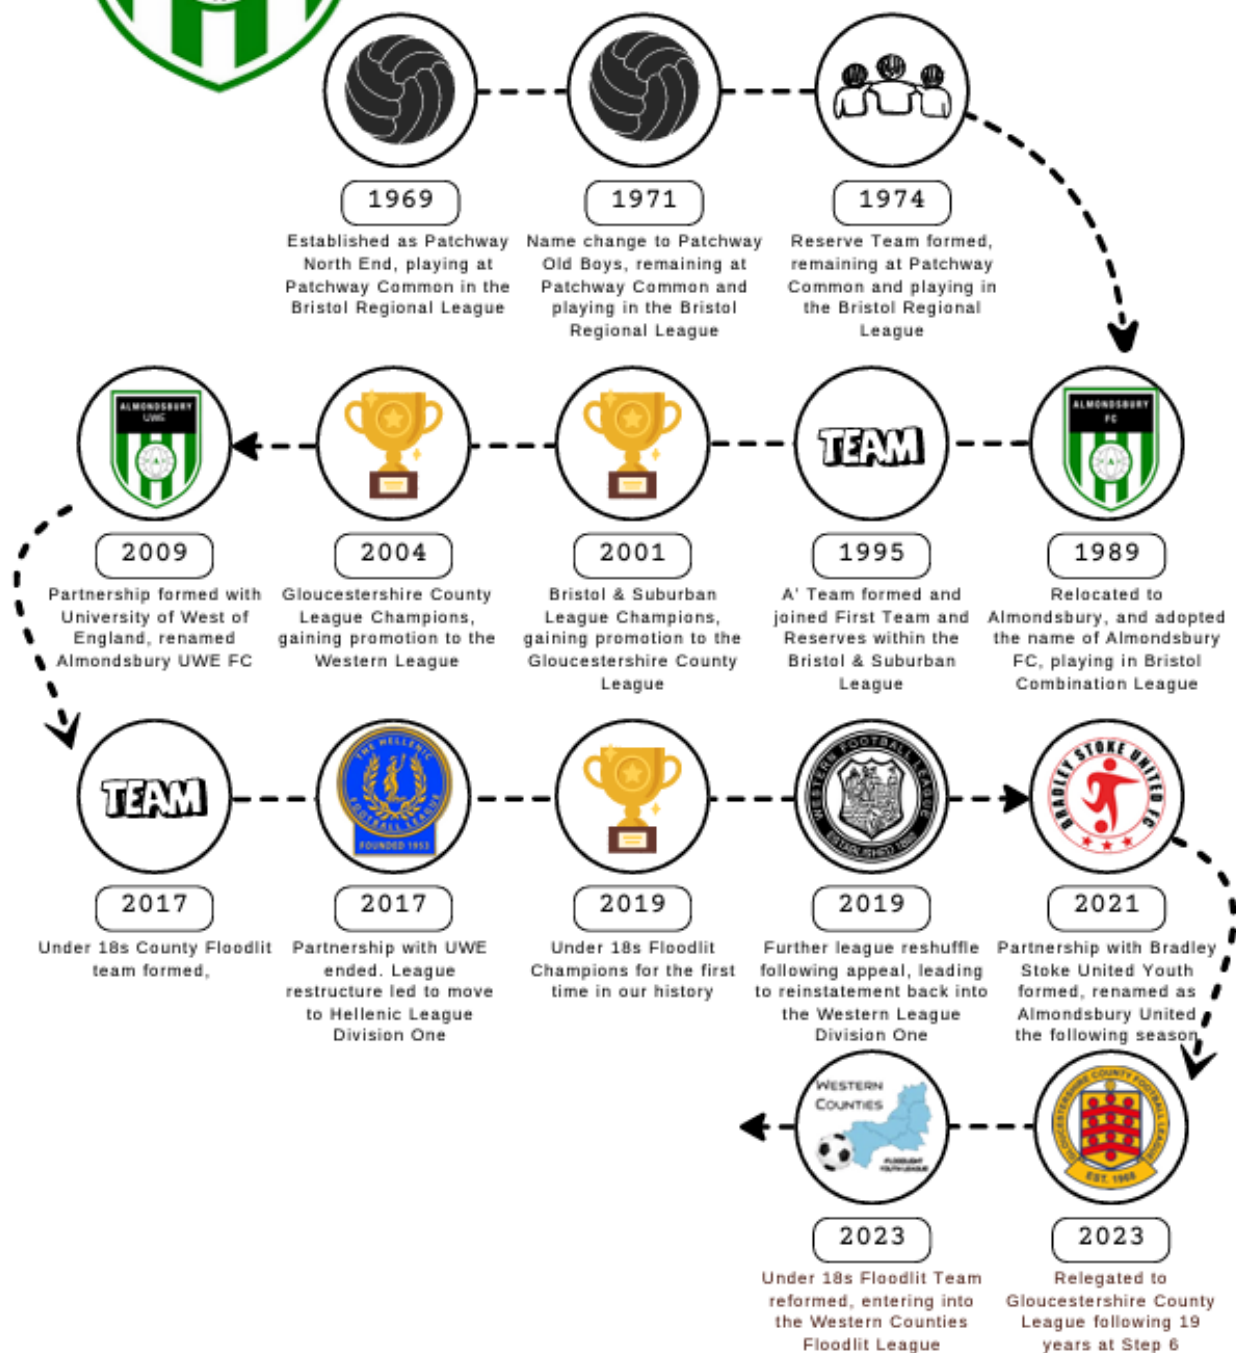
1969
Established as Patchway North End, playing at Patchway Common in the Bristol Regional League

1971
Name change to Patchway Old Boys, remaining at Patchway Common and playing in the Bristol Regional League

1974
Reserve Team formed, remaining at Patchway Common and playing in the Bristol Regional League

ALMONDSBURY FC

1989
Relocated to Almondsbury, and adopted the name of Almondsbury FC, playing in Bristol Combination League

TEAM

1995
A' Team formed and joined First Team and Reserves within the Bristol & Suburban League

2001
Bristol & Suburban League Champions, gaining promotion to the Gloucestershire County League

2004
Gloucestershire County League Champions, gaining promotion to the Western League

ALMONDSBURY UWE

2009
Partnership formed with University of West of England, renamed Almondsbury UWE FC

TEAM

2017
Under 18s County Floodlit team formed,

THE HELLENIC FOOTBALL LEAGUE FOUNDED 1953

2017
Partnership with UWE ended. League restructure led to move to Hellenic League Division One

2019
Under 18s Floodlit Champions for the first time in our history

WESTERN FOOTBALL LEAGUE ESTABLISHED 1892

2019
Further league reshuffle following appeal, leading to reinstatement back into the Western League Division One

BRADLEY STOKE UNITED FC

2021
Partnership with Bradley Stoke United Youth formed, renamed as Almondsbury United the following season

GLOUCESTERSHIRE COUNTY FOOTBALL LEAGUE EST. 1968

2023
Relegated to Gloucestershire County League following 19 years at Step 6

WESTERN COUNTIES FLOODLIGHT YOUTH LEAGUE

2023
Under 18s Floodlit Team reformed, entering into the Western Counties Floodlit League